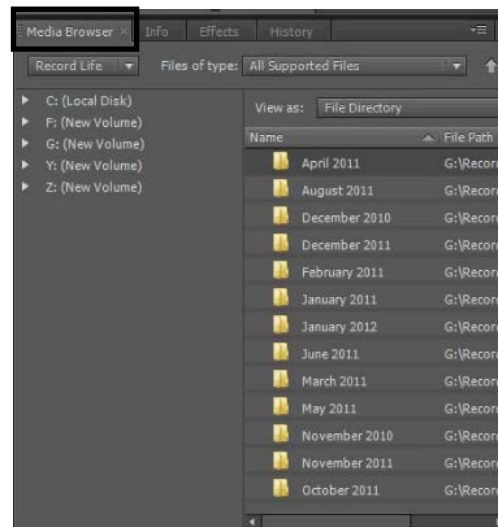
Media Browser × Info Effects History

Record Life Files of type: All Supported Files

C: (Local Disk)
F: (New Volume)
G: (New Volume)
Y: (New Volume)
Z: (New Volume)

View as: File Directory

| Name | File Path |
|---|---|
| April 2011 | G:\Recor |
| August 2011 | G:\Recor |
| December 2010 | G:\Recor |
| December 2011 | G:\Recor |
| February 2011 | G:\Recor |
| January 2011 | G:\Recor |
| January 2012 | G:\Recor |
| June 2011 | G:\Recor |
| March 2011 | G:\Recor |
| May 2011 | G:\Recor |
| November 2010 | G:\Recor |
| November 2011 | G:\Recor |
| October 2011 | G:\Recor |